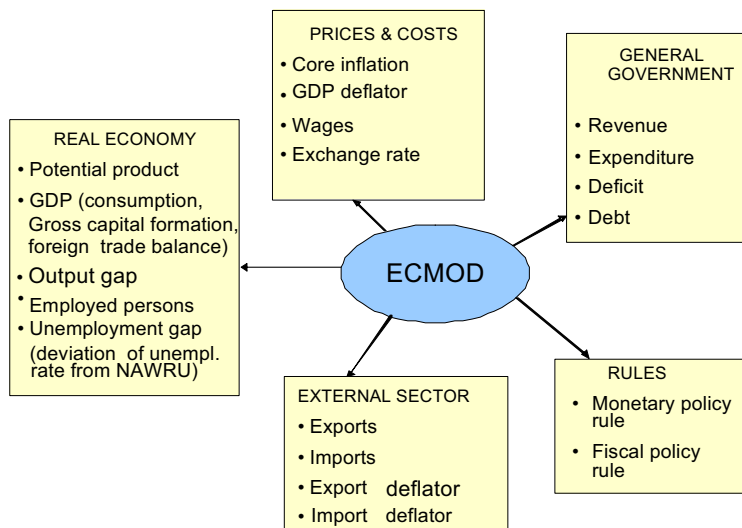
PRICES & COSTS
• Core inflation
• GDP deflator
• Wages
• Exchange rate

GENERAL GOVERNMENT
• Revenue
• Expenditure
• Deficit
• Debt

REAL ECONOMY
• Potential product
• GDP (consumption, Gross capital formation, foreign trade balance)
• Output gap
• Employed persons
• Unemployment gap (deviation of unempl. rate from NAWRU)

ECMOD

EXTERNAL SECTOR
• Exports
• Imports
• Export deflator
• Import deflator

RULES
• Monetary policy rule
• Fiscal policy rule